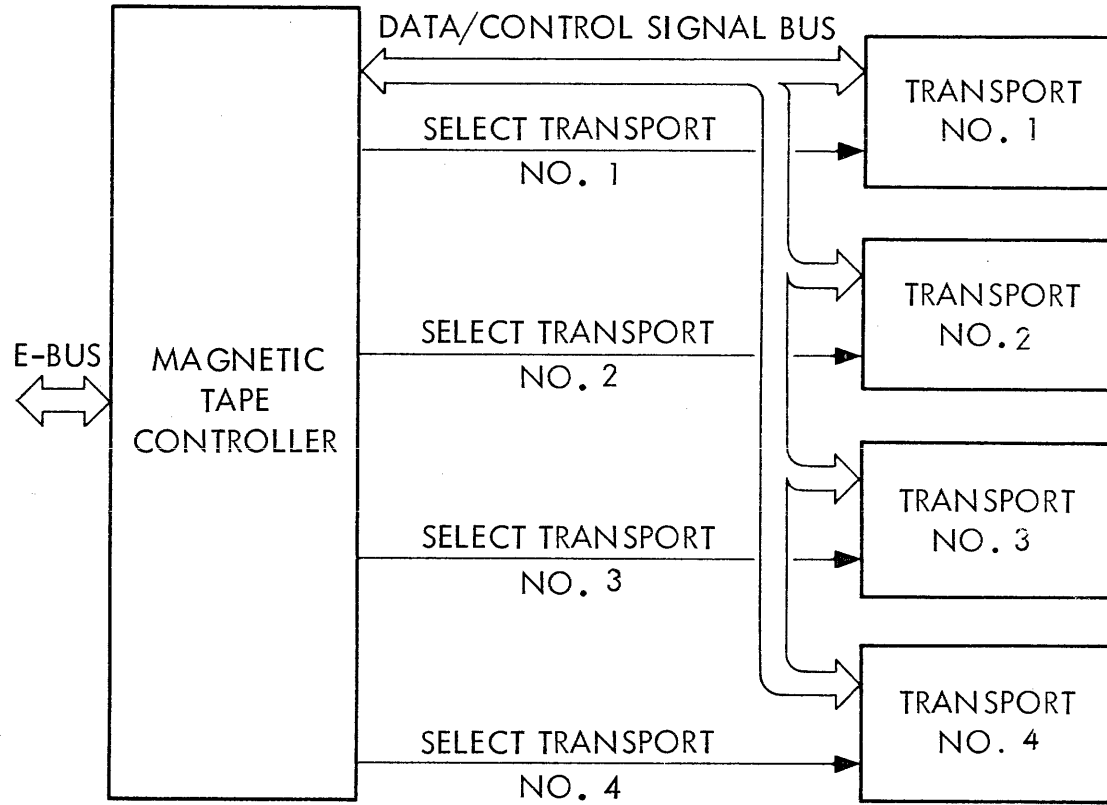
DATA/CONTROL SIGNAL BUS

E-BUS

MAGNETIC TAPE CONTROLLER

SELECT TRANSPORT NO. 1

SELECT TRANSPORT NO. 2

SELECT TRANSPORT NO. 3

SELECT TRANSPORT NO. 4

TRANSPORT NO. 1

TRANSPORT NO. 2

TRANSPORT NO. 3

TRANSPORT NO. 4